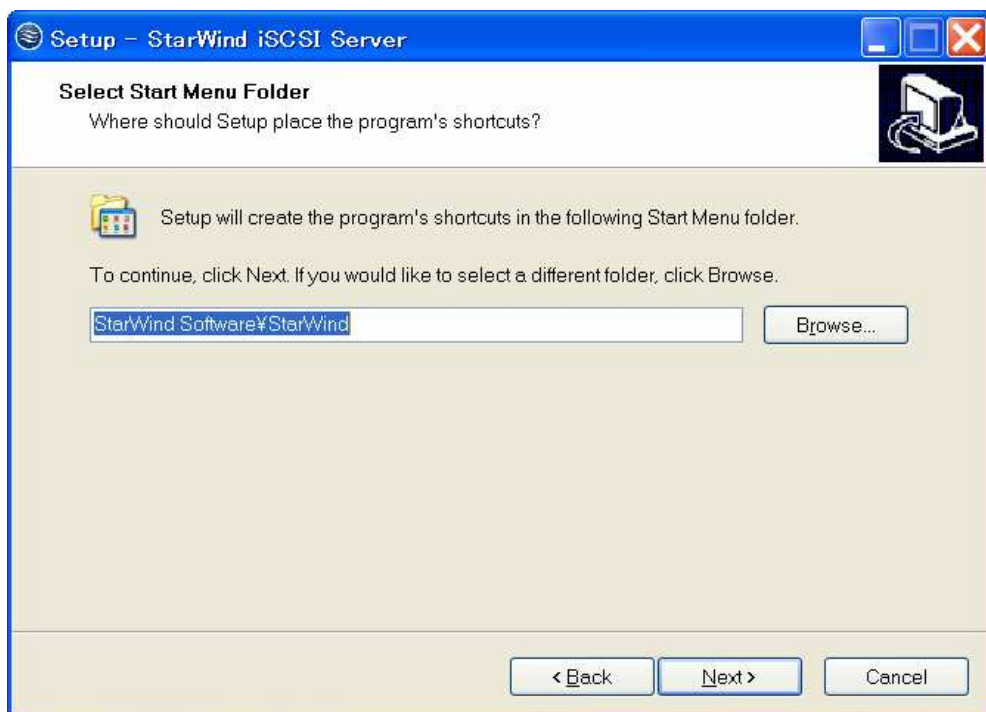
Setup - StarWind iSCSI Server

Select Start Menu Folder
Where should Setup place the program's shortcuts?

Setup will create the program's shortcuts in the following Start Menu folder.

To continue, click Next. If you would like to select a different folder, click Browse.

StarWind Software¥StarWind

Browse...

< Back
Next >
Cancel